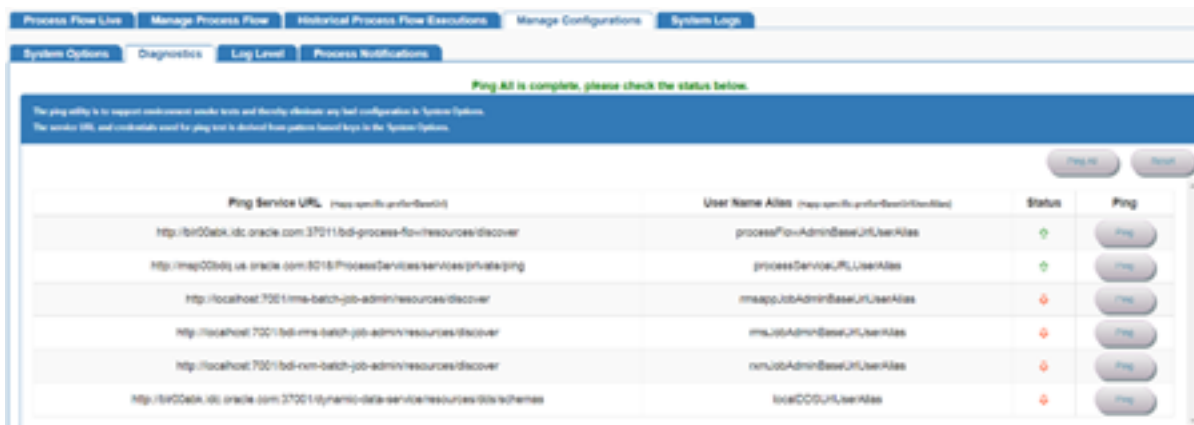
Process Flow Live | Manage Process Flow | Historical Process Flow Executions | Manage Configurations | System Logs

System Options | Diagnostics | Log Level | Process Notifications

Ping All is complete, please check the status below.

The ping utility is to support environment smoke tests and thereby eliminate any bad configuration in System Options.
The service URL and credentials used for ping test is derived from pattern based keys in the System Options.

Ping All | Reset

| Ping Service URL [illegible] | User Name Alias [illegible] | Status | Ping |
|---|---|---|---|
| http://bir00abk.idc.oracle.com:37011/bdi-process-flow/resources/discover | processFlowAdminBaseUrlUserAlias | | Ping |
| http://msp00bdq.us.oracle.com:8018/ProcessServices/services/private/ping | processServiceURLUserAlias | | Ping |
| http://localhost:7001/rms-batch-job-admin/resources/discover | rmsappJobAdminBaseUrlUserAlias | | Ping |
| http://localhost:7001/bdi-rms-batch-job-admin/resources/discover | rmsJobAdminBaseUrlUserAlias | | Ping |
| http://localhost:7001/bdi-rxm-batch-job-admin/resources/discover | rxmJobAdminBaseUrlUserAlias | | Ping |
| http://bir00abk.idc.oracle.com:37001/dynamic-data-service/resources/dds/schemas | localDDSUrlUserAlias | | Ping |